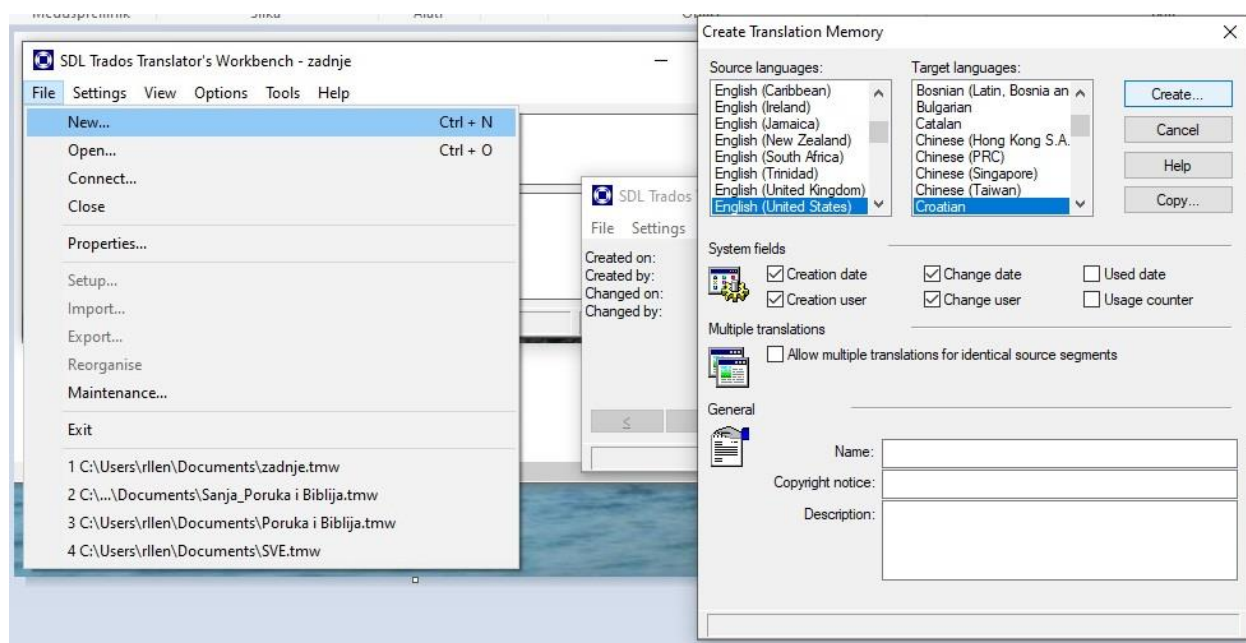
SDL Trados Translator's Workbench - zadnje

File Settings View Options Tools Help

New... Ctrl + N
Open... Ctrl + O
Connect...
Close
Properties...
Setup...
Import...
Export...
Reorganise
Maintenance...
Exit
1 C:\Users\rllen\Documents\zadnje.tmw
2 C:\...\Documents\Sanja_Poruka i Biblija.tmw
3 C:\Users\rllen\Documents\Poruka i Biblija.tmw
4 C:\Users\rllen\Documents\SVE.tmw

SDL Trados
File Settings
Created on:
Created by:
Changed on:
Changed by:
≤

Create Translation Memory

Source languages:
English (Caribbean)
English (Ireland)
English (Jamaica)
English (New Zealand)
English (South Africa)
English (Trinidad)
English (United Kingdom)
English (United States)

Target languages:
Bosnian (Latin, Bosnia an
Bulgarian
Catalan
Chinese (Hong Kong S.A.
Chinese (PRC)
Chinese (Singapore)
Chinese (Taiwan)
Croatian

Create...
Cancel
Help
Copy...

System fields
Creation date
Change date
Used date
Creation user
Change user
Usage counter

Multiple translations
Allow multiple translations for identical source segments

General
Name:
Copyright notice:
Description: